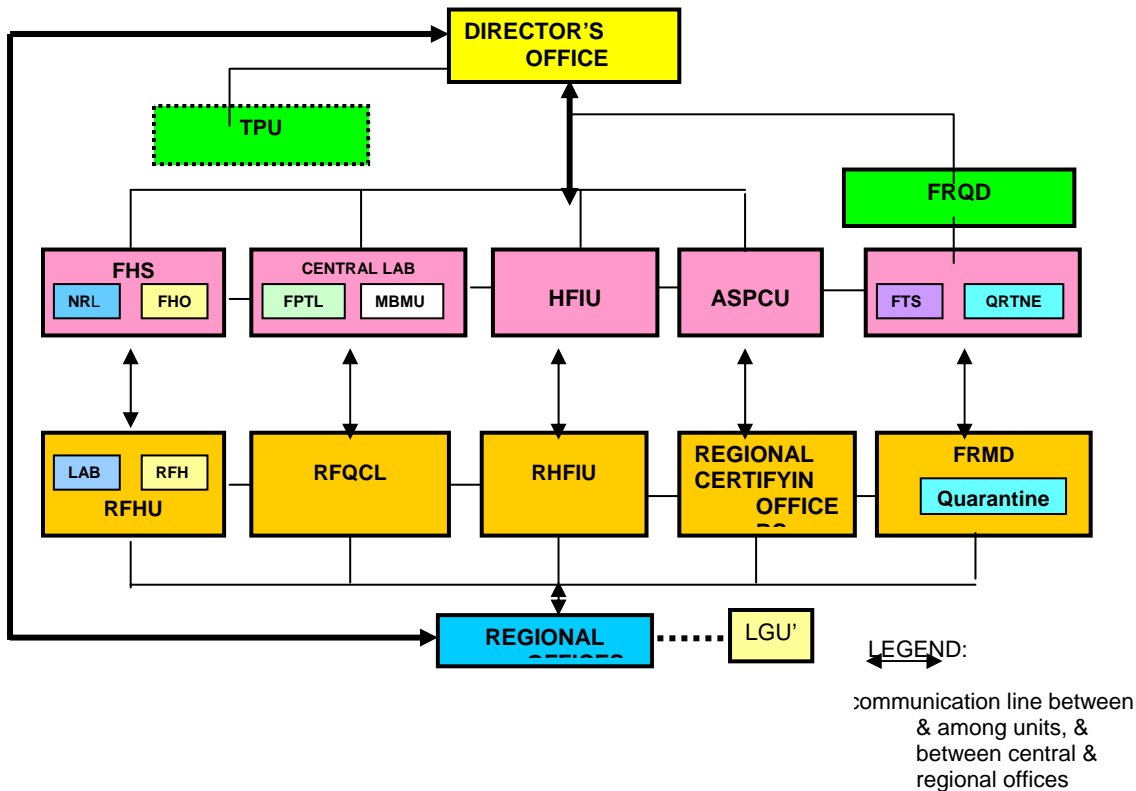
DIRECTOR'S OFFICE

TPU

FRQD

FHS
NRL
FHO

CENTRAL LAB
FPTL
MBMU

HFIU

ASPCU

FTS
QRTNE

LAB
RFH
RFHU

RFQCL

RHFIU

REGIONAL CERTIFYIN OFFICE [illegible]

FRMD
Quarantine

REGIONAL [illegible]

LGU'

LEGEND:

communication line between & among units, & between central & regional offices